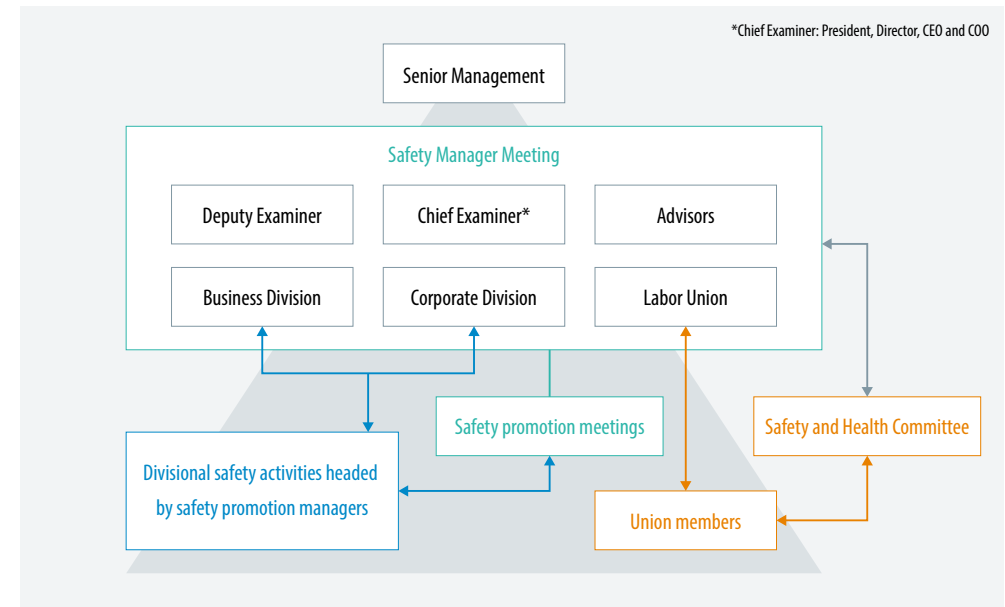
*Chief Examiner: President, Director, CEO and COO

Senior Management

Safety Manager Meeting

Deputy Examiner

Chief Examiner*

Advisors

Business Division

Corporate Division

Labor Union

Safety promotion meetings

Safety and Health Committee

Divisional safety activities headed by safety promotion managers

Union members